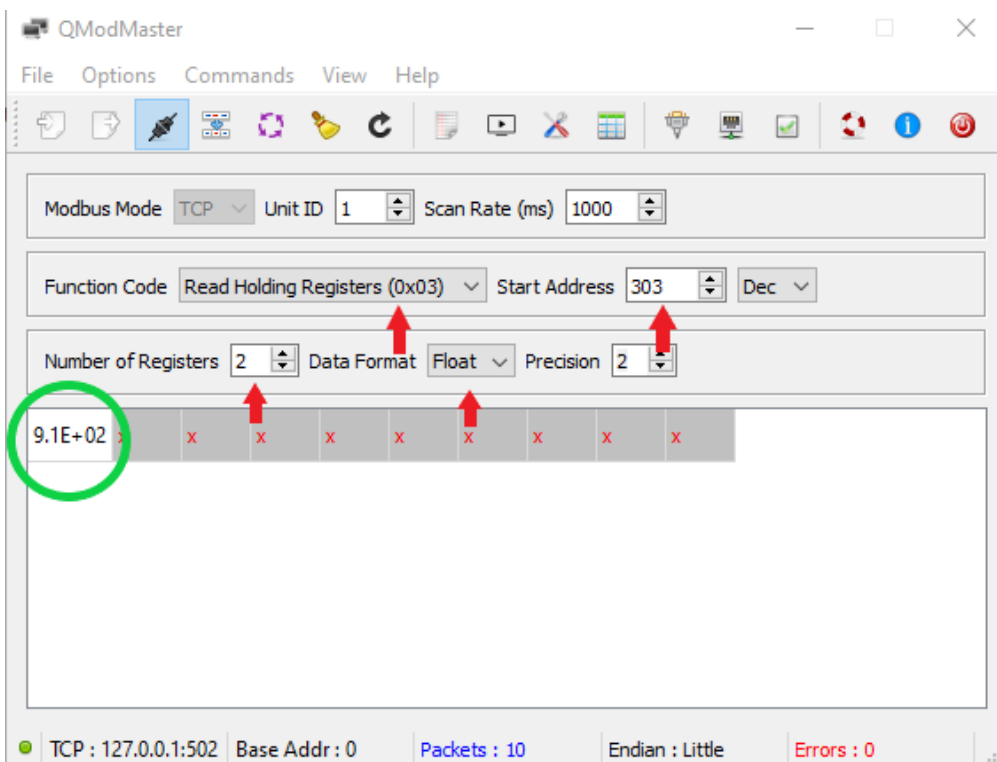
QModMaster

File Options Commands View Help

Modbus Mode TCP Unit ID 1 Scan Rate (ms) 1000

Function Code Read Holding Registers (0x03) Start Address 303 Dec

Number of Registers 2 Data Format Float Precision 2

| 9.1E+02 | x | x | x | x | x | x | x | x | x |
|---|---|---|---|---|---|---|---|---|---|

TCP : 127.0.0.1:502 Base Addr : 0 Packets : 10 Endian : Little Errors : 0